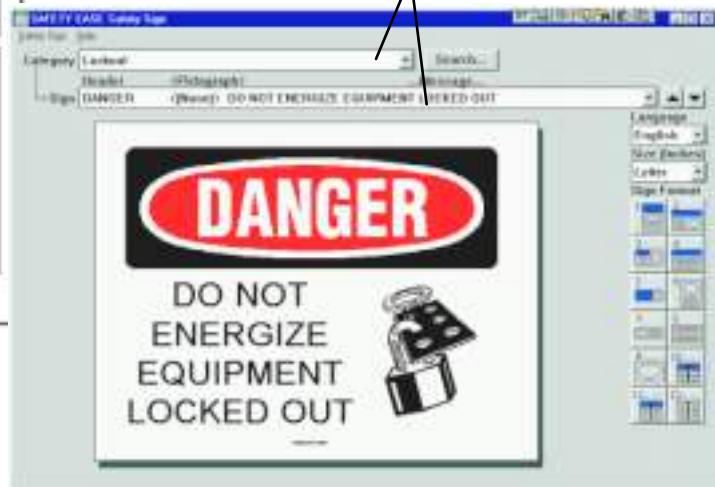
SAFETY EASE Safety Sign

Safety Sign Help

Category Lockout

Search...

Header (Pictograph) Message

Sign DANGER (None) DO NOT ENERGIZE EQUIPMENT LOCKED OUT

Language English

Size (Inches) Letter

Sign Format

DANGER

DO NOT ENERGIZE EQUIPMENT LOCKED OUT